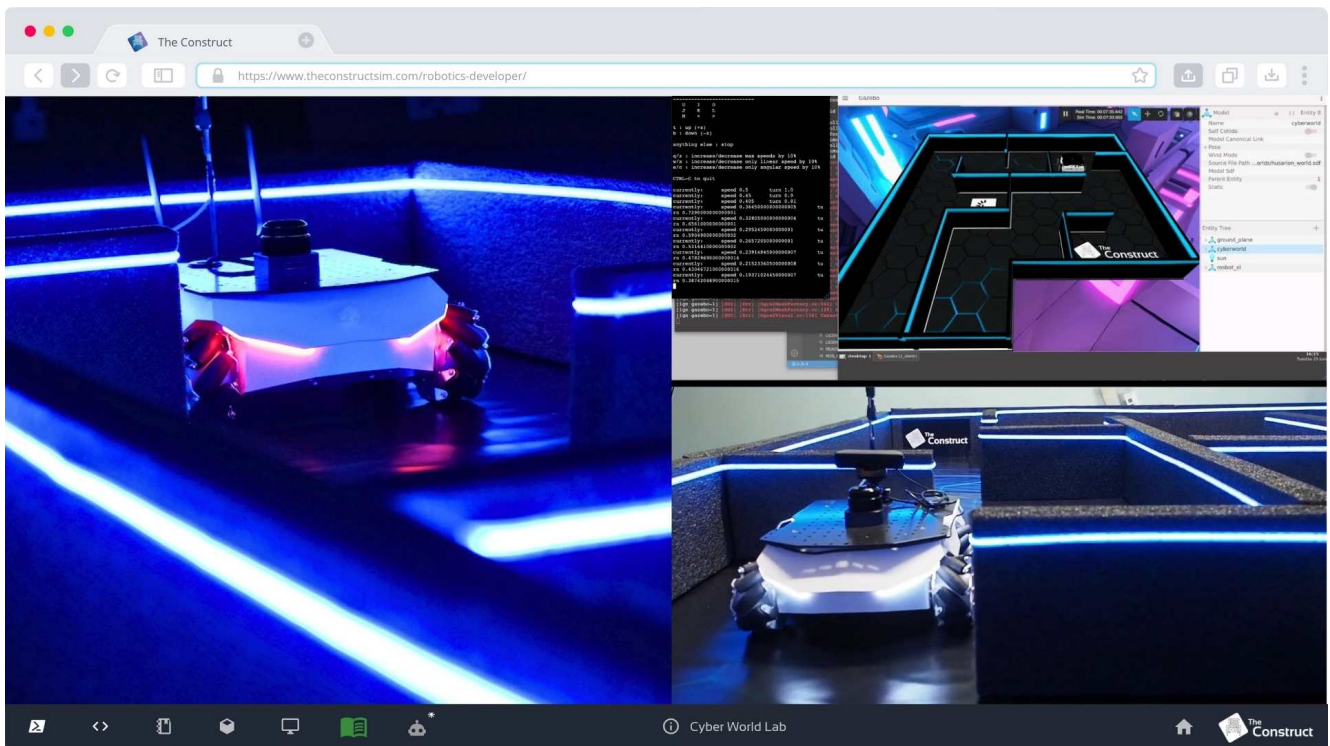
The Construct

https://www.theconstructsim.com/robotics-developer/

u i o
j k l
m , .

t : up (+z)
b : down (-z)

anything else : stop

q/z : increase/decrease max speeds by 10%
w/x : increase/decrease only linear speed by 10%
e/c : increase/decrease only angular speed by 10%

CTRL-C to quit

currently: speed 0.5 turn 1.0
currently: speed 0.45 turn 0.9
currently: speed 0.405 turn 0.81

Gazebo

Real Time: 00:07:35.643
Sim Time: 00:07:30.959

Model
Entity 8
Name cyberworld
Self Collide
Model Canonical Link
Pose
Wind Mode
Source File Path
Model Sdf
Parent Entity
Static

Entity Tree
ground_plane
cyberworld
sun
robot_xl

The Construct

The Construct

Cyber World Lab

The Construct